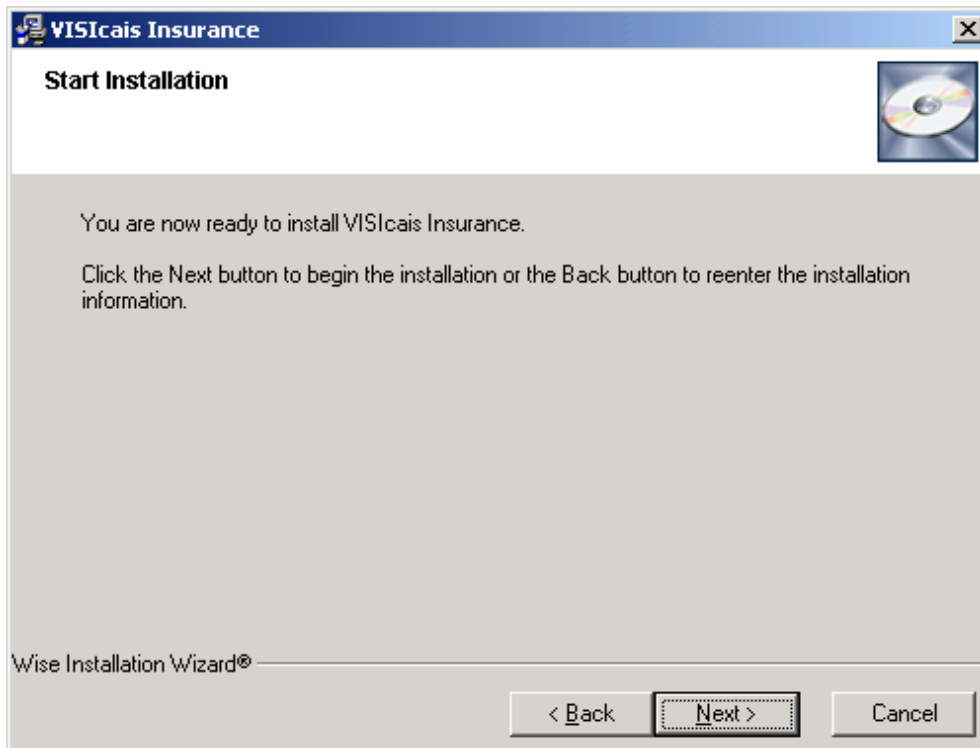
VISIcais Insurance

Start Installation

You are now ready to install VISIcais Insurance.

Click the Next button to begin the installation or the Back button to reenter the installation information.

Wise Installation Wizard®

< Back

Next >

Cancel